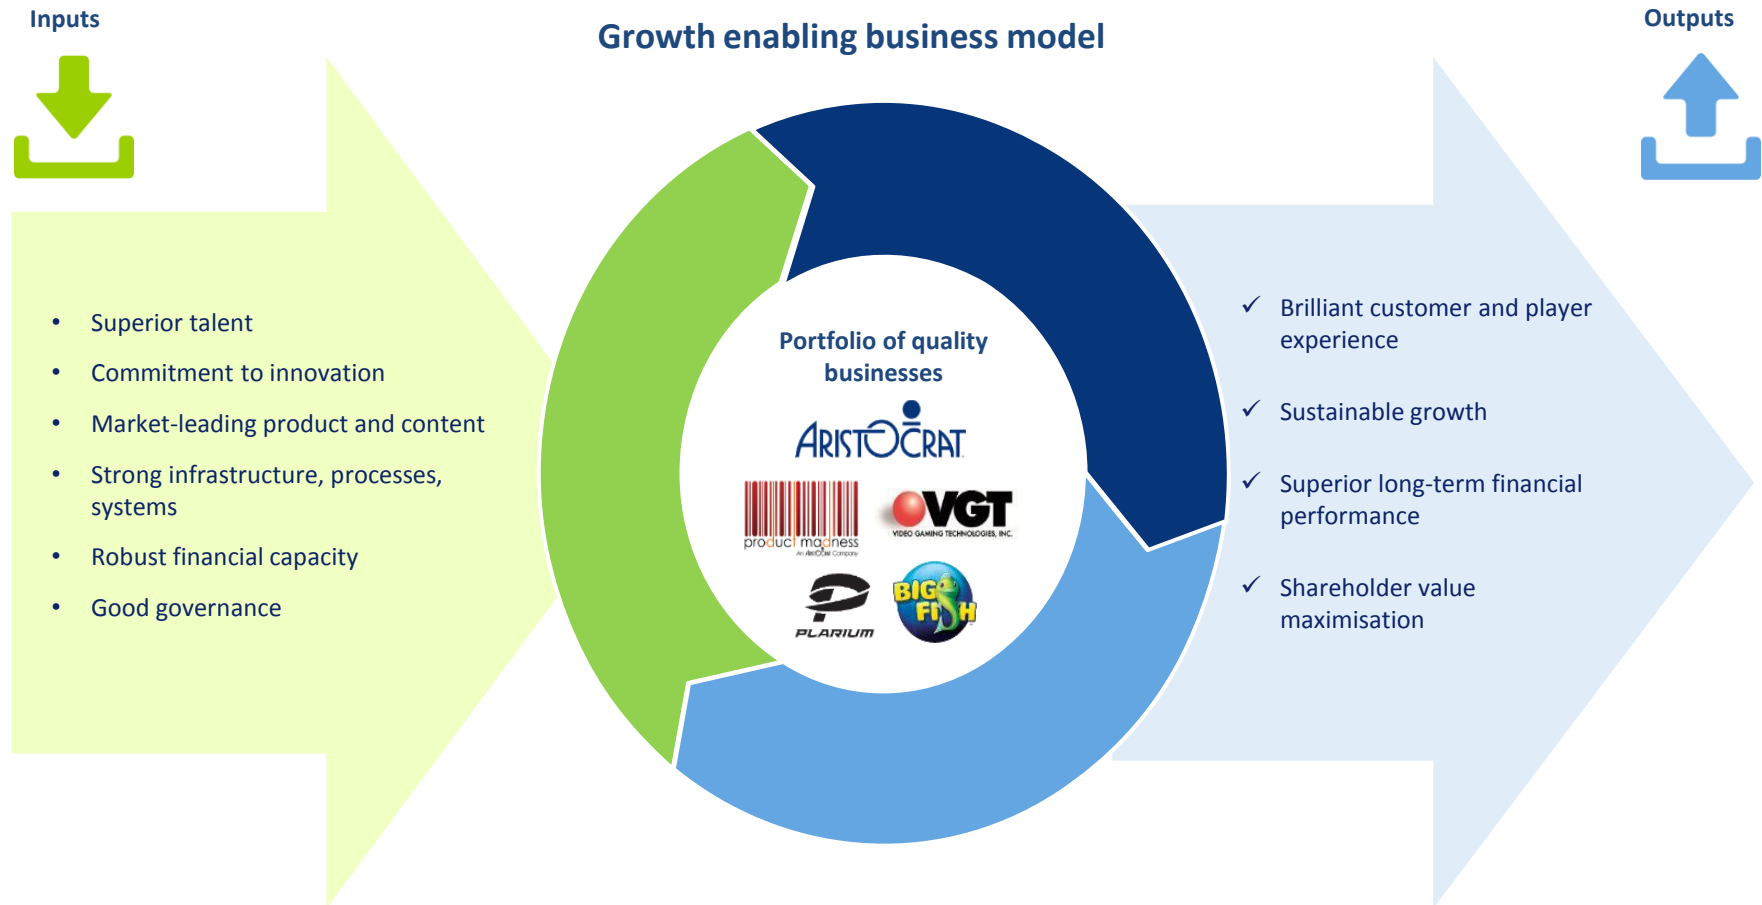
Inputs

Growth enabling business model

Outputs

- Superior talent
- Commitment to innovation
- Market-leading product and content
- Strong infrastructure, processes, systems
- Robust financial capacity
- Good governance

Portfolio of quality businesses

ARISTOCRAT

product madness
An Aristocrat Company

VGT
VIDEO GAMING TECHNOLOGIES, INC.

PLARIUM

BIG FISH

✓ Brilliant customer and player experience

✓ Sustainable growth

✓ Superior long-term financial performance

✓ Shareholder value maximisation